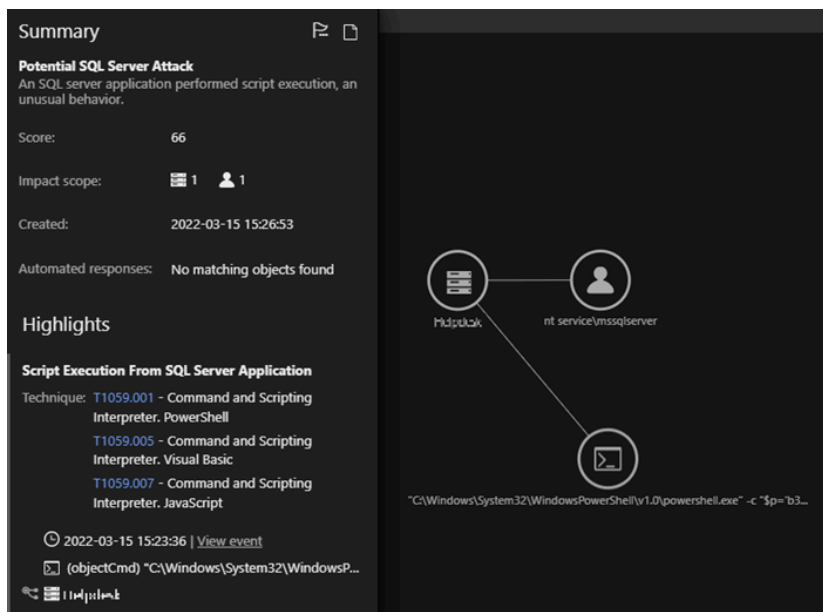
Summary

Potential SQL Server Attack
An SQL server application performed script execution, an unusual behavior.

Score: 66

Impact scope: 1 1

Created: 2022-03-15 15:26:53

Automated responses: No matching objects found

Highlights

Script Execution From SQL Server Application

Technique: T1059.001 - Command and Scripting Interpreter. PowerShell

T1059.005 - Command and Scripting Interpreter. Visual Basic

T1059.007 - Command and Scripting Interpreter. JavaScript

2022-03-15 15:23:36 | View event

(objectCmd) "C:\Windows\System32\WindowsP...

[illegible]

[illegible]

nt service\mssqlserver

"C:\Windows\System32\WindowsPowerShell\v1.0\powershell.exe" -c "$p='b3...